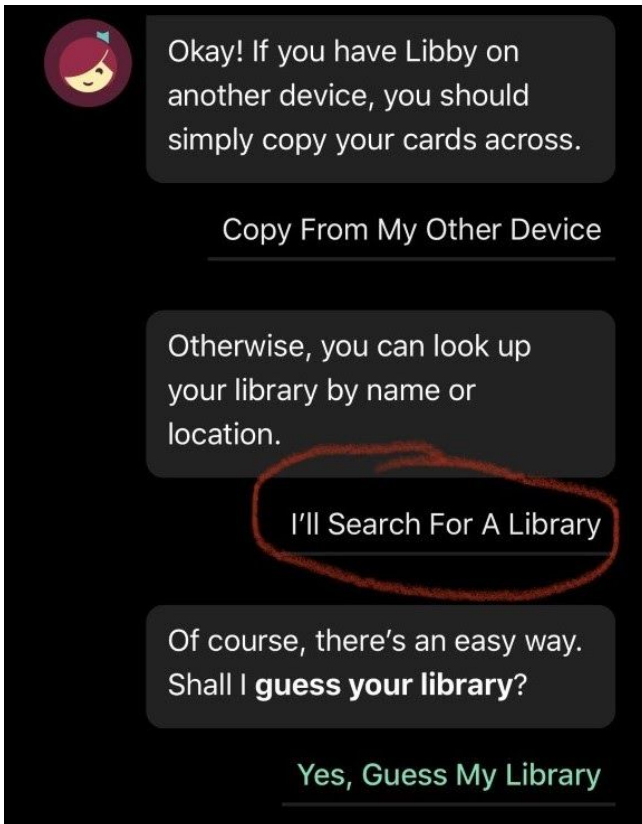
Okay! If you have Libby on another device, you should simply copy your cards across.

Copy From My Other Device

Otherwise, you can look up your library by name or location.

I'll Search For A Library

Of course, there's an easy way. Shall I **guess your library**?

Yes, Guess My Library